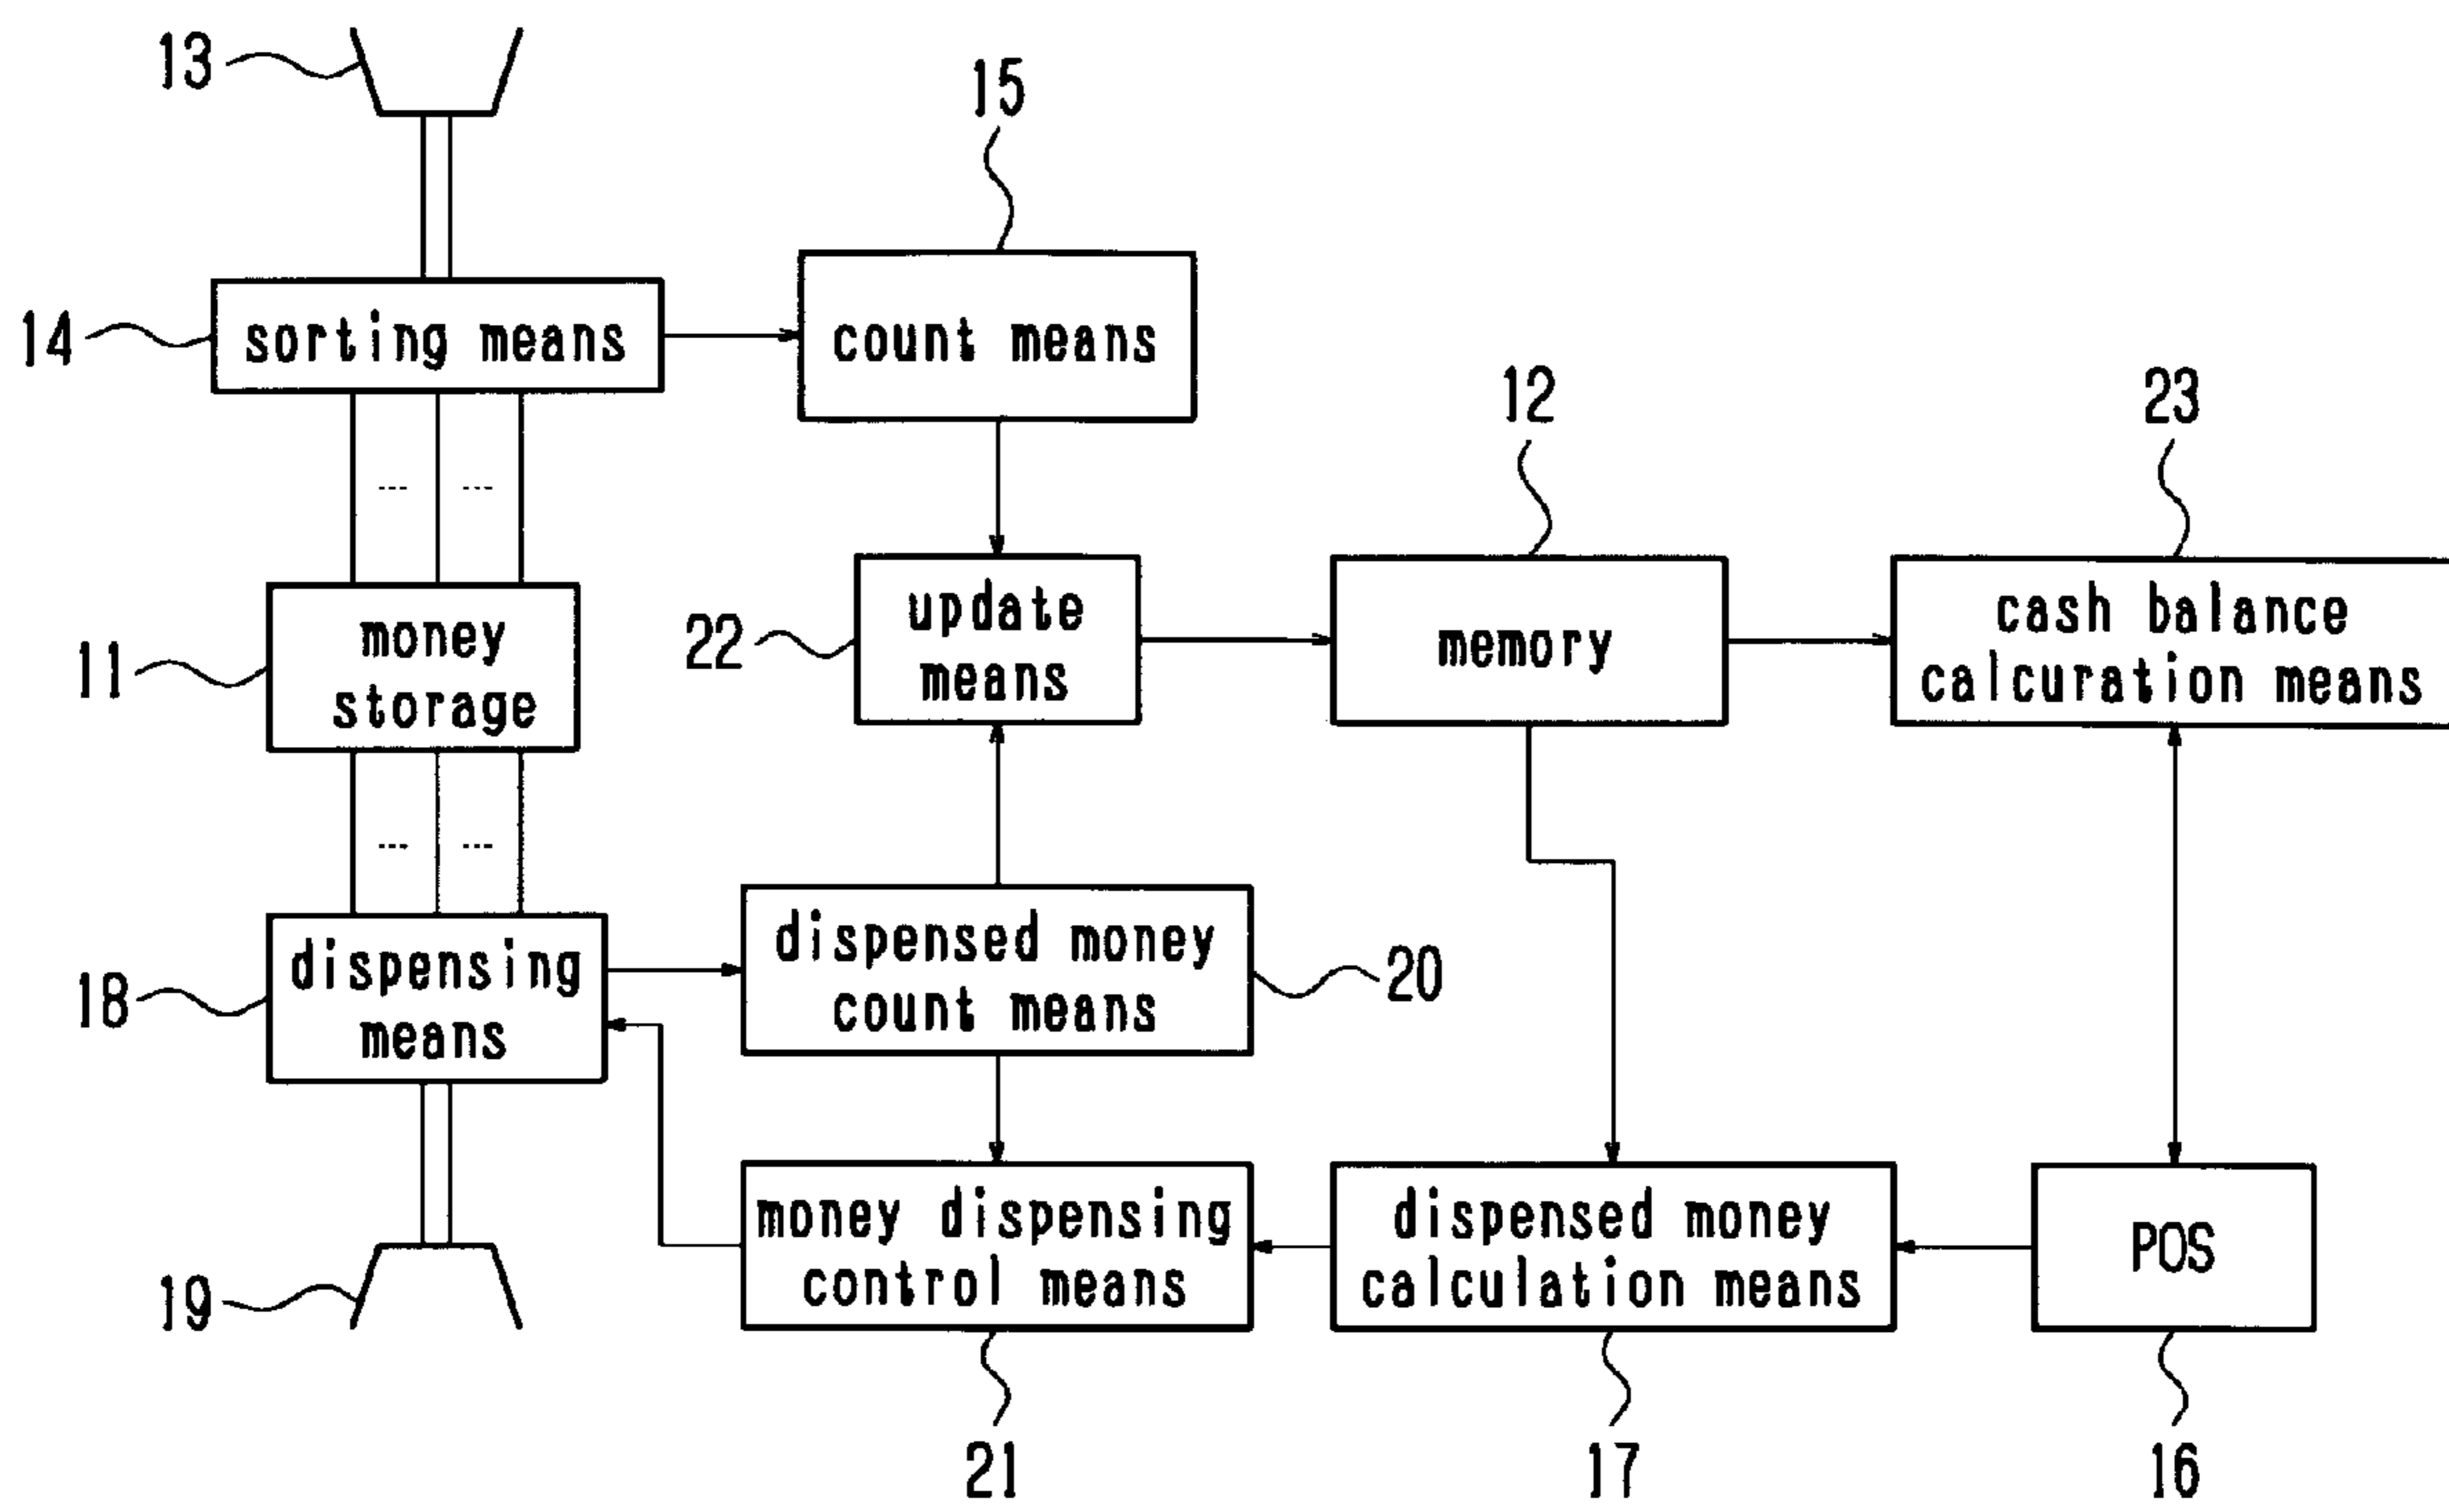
13

15

14 sorting means

count means

12

23

11 money storage

22 update means

memory

cash balance calcuration means

18 dispensing means

dispensed money count means 20

19

money dispensing control means

dispensed money calculation means

POS

21

17

16